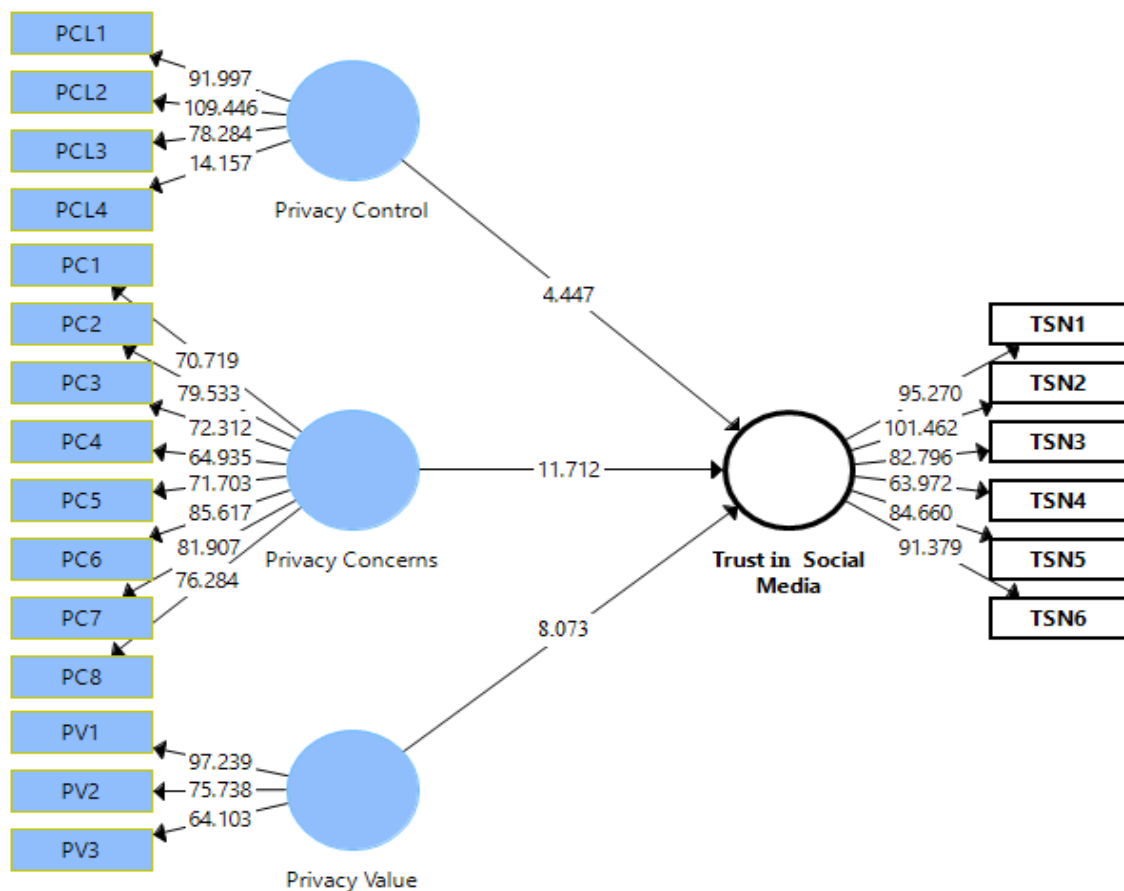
PCL1
PCL2
PCL3
PCL4
91.997
109.446
78.284
14.157
Privacy Control

PC1
PC2
PC3
PC4
PC5
PC6
PC7
PC8
70.719
79.533
72.312
64.935
71.703
85.617
81.907
76.284
Privacy Concerns

PV1
PV2
PV3
97.239
75.738
64.103
Privacy Value

4.447
11.712
8.073

Trust in Social Media

95.270
101.462
82.796
63.972
84.660
91.379
TSN1
TSN2
TSN3
TSN4
TSN5
TSN6